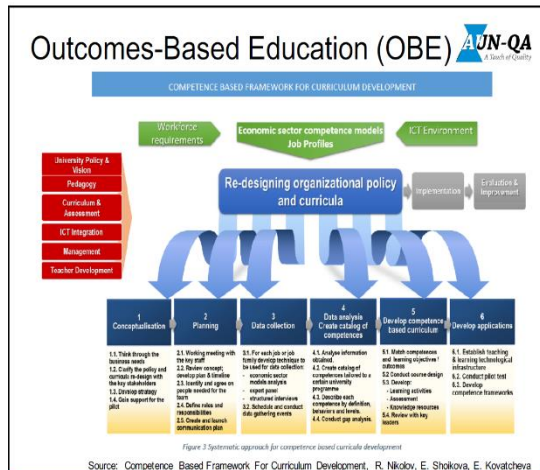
Outcomes-Based Education (OBE)

AUN-QA
A Touch of Quality

COMPETENCE BASED FRAMEWORK FOR CURRICULUM DEVELOPMENT

Workforce requirements

Economic sector competence models
Job Profiles

ICT Environment

University Policy & Vision
Pedagogy
Curriculum & Assessment
ICT Integration
Management
Teacher Development

Re-designing organizational policy and curricula

Implementation

Evaluation & Improvement

1 Conceptualisation

1.1. Think through the business needs
1.2. Clarify the policy and curricula re-design with the key stakeholders
1.3. Develop strategy
1.4. Gain support for the pilot

2 Planning

2.1. Working meeting with the key staff
2.2. Review concept; develop plan & timeline
2.3. Identify and agree on people needed for the team
2.4. Define roles and responsibilities
2.5. Create and launch communication plan

3 Data collection

3.1. For each job or job family develop technique to be used for data collection:
- economic sector models analysis
- expert panel
- structured interviews
3.2. Schedule and conduct data gathering events

4 Data analysis
Create catalog of competences

4.1. Analyse information obtained.
4.2. Create catalog of competences tailored to a certain university programme
4.3. Describe each competence by definition, behaviors and levels.
4.4. Conduct gap analysis.

5 Develop competence based curriculum

5.1. Match competences and learning objectives / outcomes
5.2 Conduct course design
5.3. Develop:
- Learning activities
- Assessment
- Knowledge resources
5.4. Review with key leaders

6 Develop applications

6.1. Establish teaching & learning technological infrastructure
6.2. Conduct pilot test
6.3. Develop competence frameworks

Figure 3 Systematic approach for competence based curricula development

Source: Competence Based Framework For Curriculum Development, R. Nikolov, E. Shoikova, E. Kovatcheva